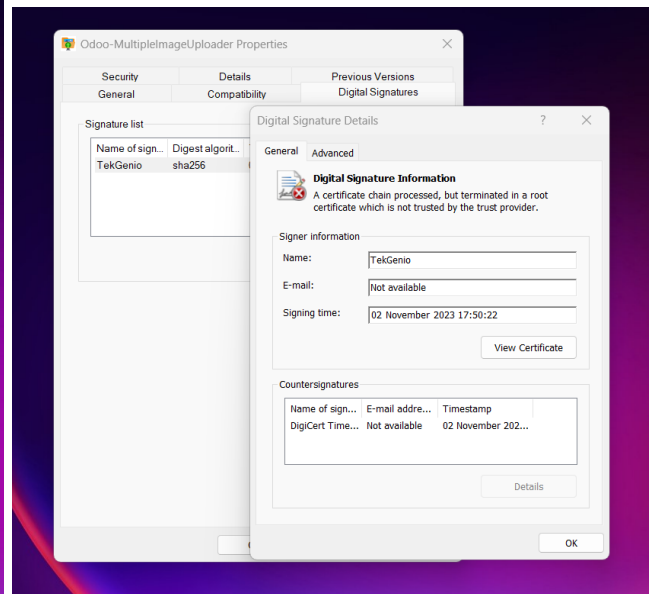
Odoo-MultipleImageUploader Properties

Security
Details
Previous Versions
General
Compatibility
Digital Signatures

Signature list

| Name of sign... | Digest algorit... |
|---|---|
| TekGenio | sha256 |

Digital Signature Details

?

General
Advanced

Digital Signature Information
A certificate chain processed, but terminated in a root certificate which is not trusted by the trust provider.

Signer information
Name: TekGenio
E-mail: Not available
Signing time: 02 November 2023 17:50:22

View Certificate

Countersignatures

| Name of sign... | E-mail addre... | Timestamp |
|---|---|---|
| DigiCert Time... | Not available | 02 November 202... |

Details

OK